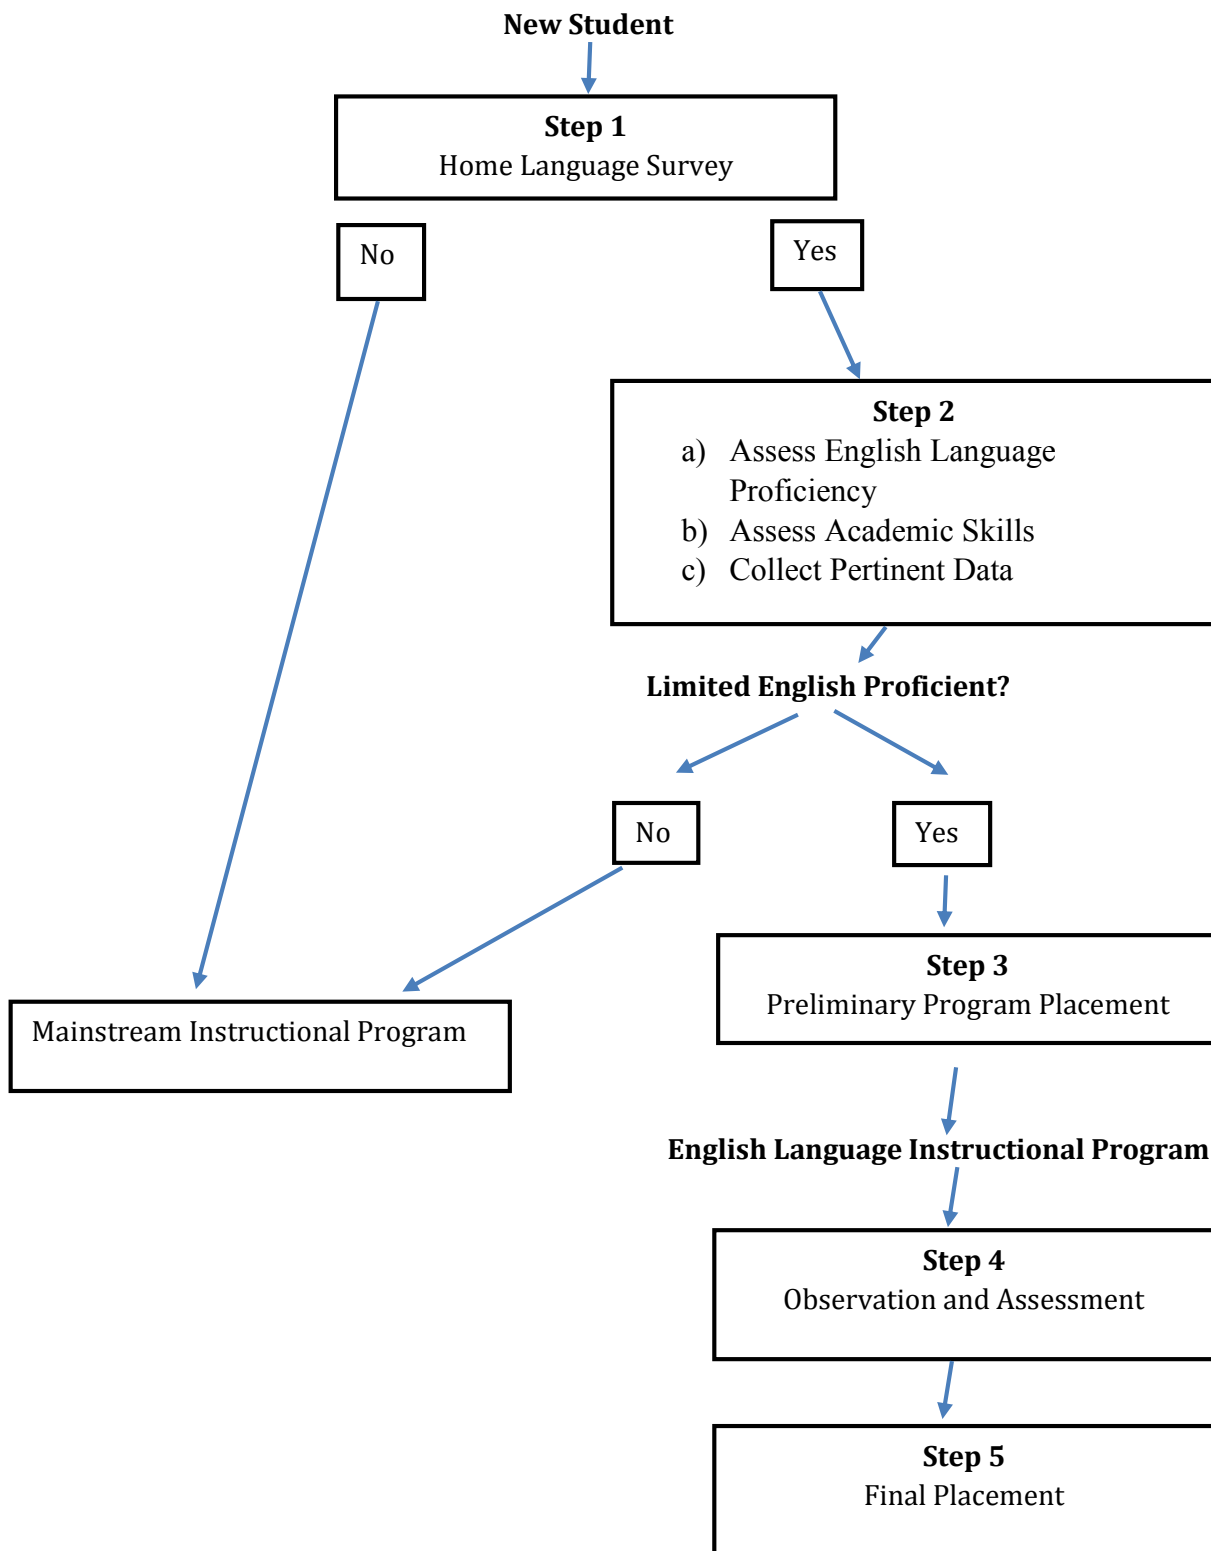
New Student

Step 1
Home Language Survey

No

Yes

Step 2
a) Assess English Language Proficiency
b) Assess Academic Skills
c) Collect Pertinent Data

Limited English Proficient?

No

Yes

Step 3
Preliminary Program Placement

Mainstream Instructional Program

English Language Instructional Program

Step 4
Observation and Assessment

Step 5
Final Placement